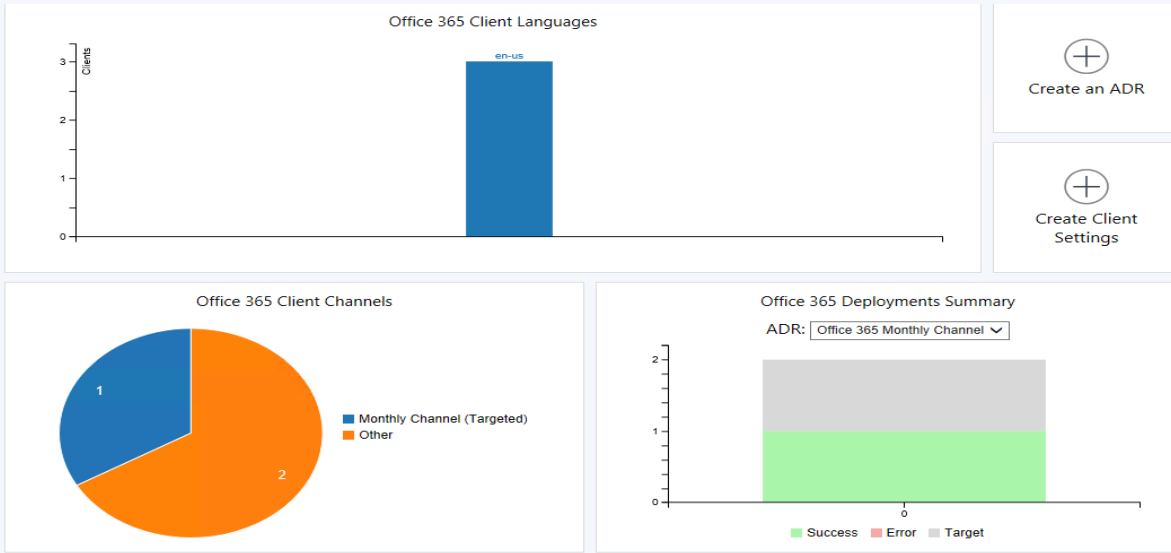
Office 365 Client Languages

Clients

3
2
1
0

en-us

Create an ADR

Create Client Settings

Office 365 Client Channels

1
2

Monthly Channel (Targeted)
Other

Office 365 Deployments Summary

ADR: Office 365 Monthly Channel

2
1
0

0

Success
Error
Target